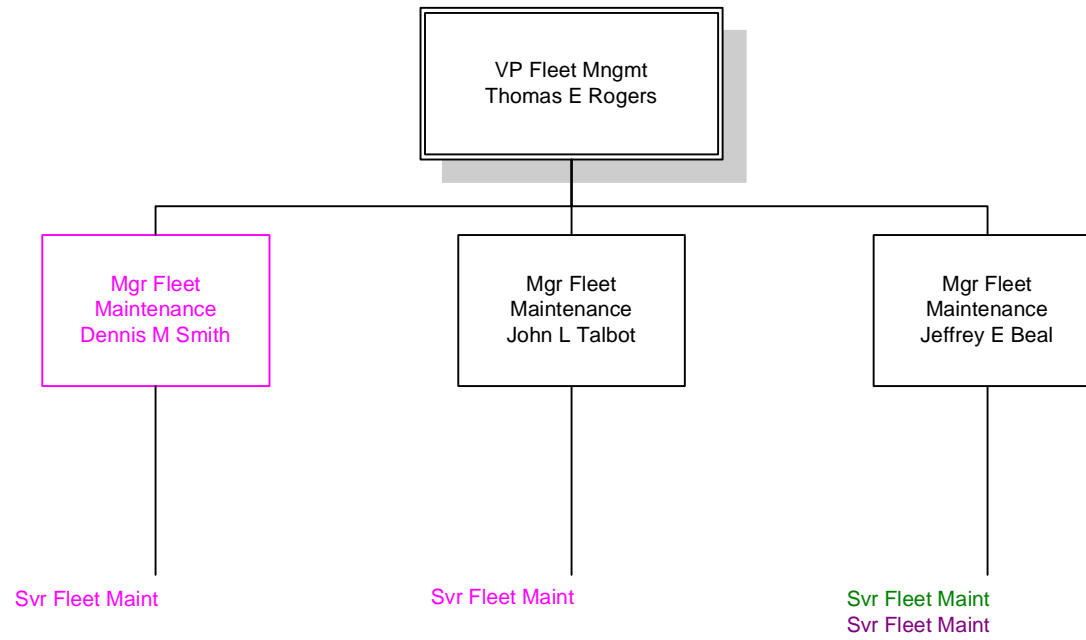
VP Fleet Mngmt
Thomas E Rogers

Mgr Fleet
Maintenance
Dennis M Smith

Mgr Fleet
Maintenance
John L Talbot

Mgr Fleet
Maintenance
Jeffrey E Beal

Svr Fleet Maint

Svr Fleet Maint

Svr Fleet Maint
Svr Fleet Maint